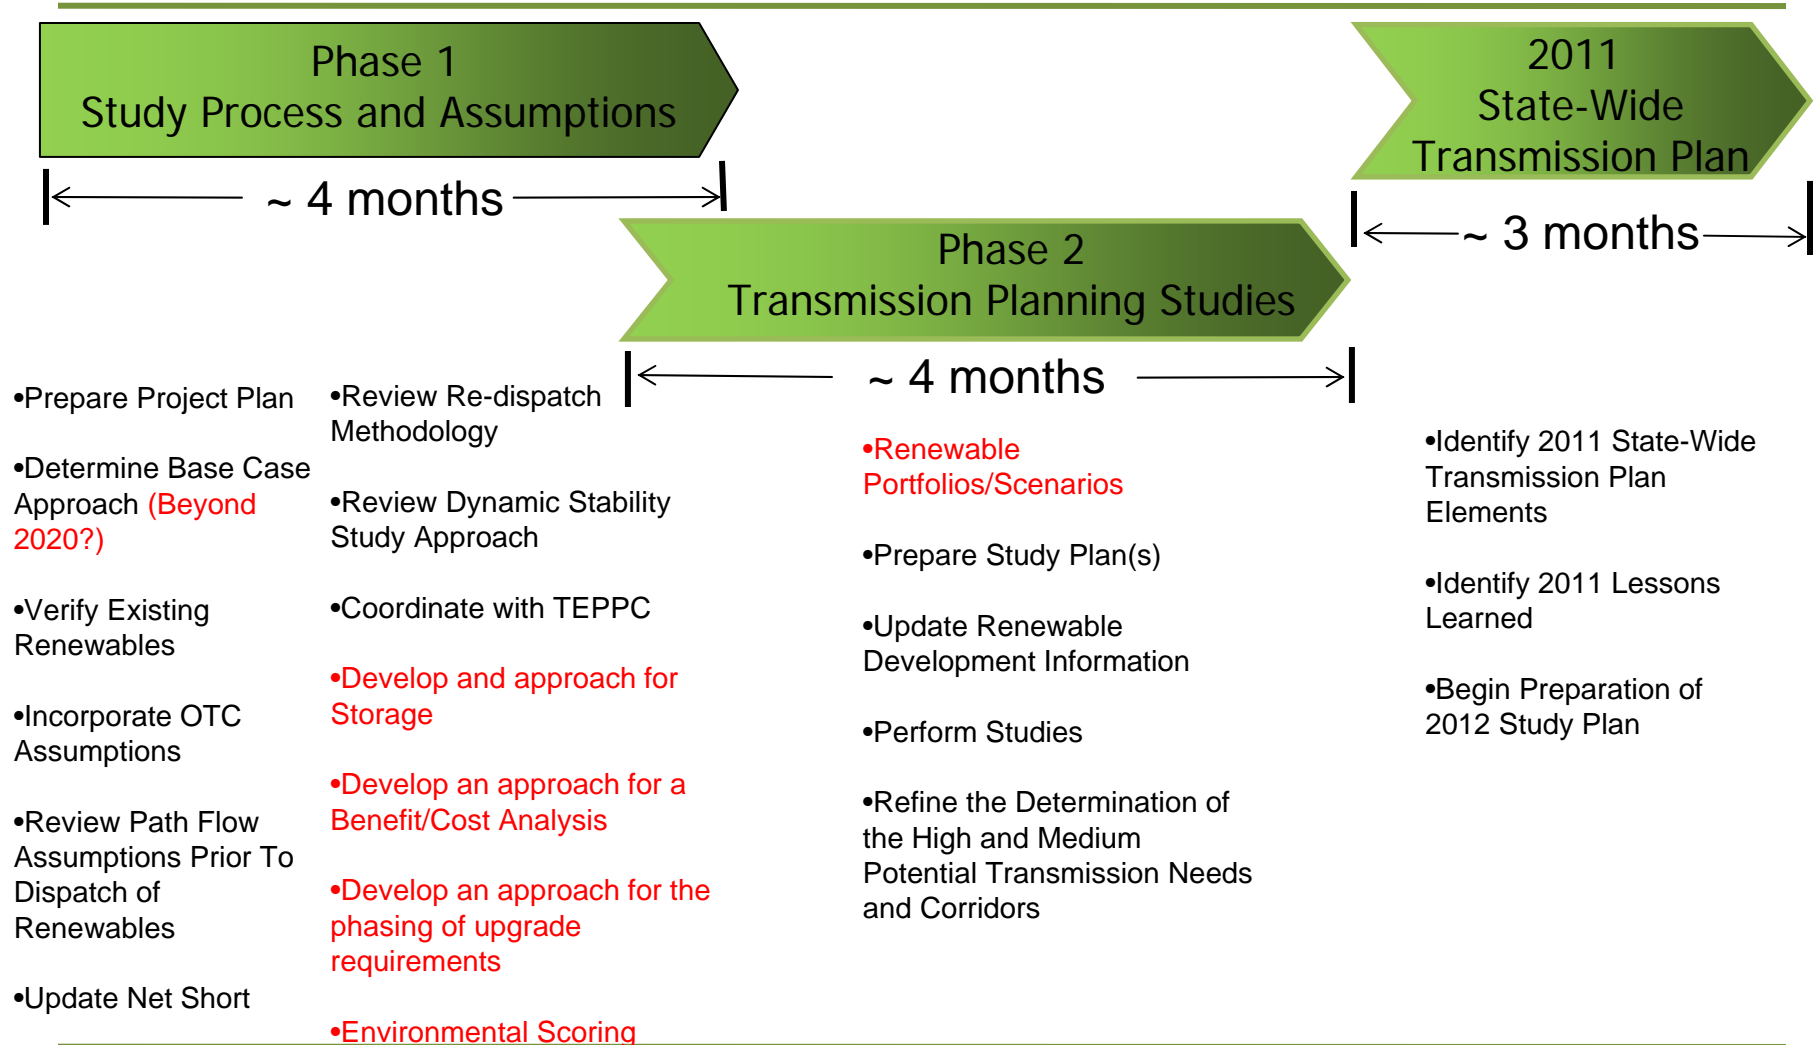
Phase 1
Study Process and Assumptions

~ 4 months

2011
State-Wide
Transmission Plan

~ 3 months

Phase 2
Transmission Planning Studies

~ 4 months

•Prepare Project Plan

•Determine Base Case Approach (Beyond 2020?)

•Verify Existing Renewables

•Incorporate OTC Assumptions

•Review Path Flow Assumptions Prior To Dispatch of Renewables

•Update Net Short

•Review Re-dispatch Methodology

•Review Dynamic Stability Study Approach

•Coordinate with TEPPC

•Develop and approach for Storage

•Develop an approach for a Benefit/Cost Analysis

•Develop an approach for the phasing of upgrade requirements

•Environmental Scoring

•Renewable Portfolios/Scenarios

•Prepare Study Plan(s)

•Update Renewable Development Information

•Perform Studies

•Refine the Determination of the High and Medium Potential Transmission Needs and Corridors

•Identify 2011 State-Wide Transmission Plan Elements

•Identify 2011 Lessons Learned

•Begin Preparation of 2012 Study Plan